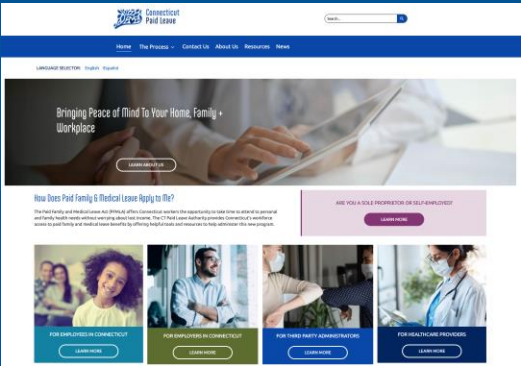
Connecticut Paid Leave

Search...

Home The Process Contact Us About Us Resources News

LANGUAGE SELECTOR: English Español

Bringing Peace of Mind To Your Home, Family + Workplace

LEARN ABOUT US

How Does Paid Family & Medical Leave Apply to Me?

The Paid Family and Medical Leave Act (PFMLA) offers Connecticut workers the opportunity to take time to attend to personal and family health needs without worrying about lost income. The CT Paid Leave Authority provides Connecticut's workforce access to paid family and medical leave benefits by offering helpful tools and resources to help administer this new program.

ARE YOU A SOLE PROPRIETOR OR SELF-EMPLOYED?

LEARN MORE

FOR EMPLOYEES IN CONNECTICUT

LEARN MORE

FOR EMPLOYERS IN CONNECTICUT

LEARN MORE

FOR THIRD PARTY ADMINISTRATORS

LEARN MORE

FOR HEALTHCARE PROVIDERS

LEARN MORE